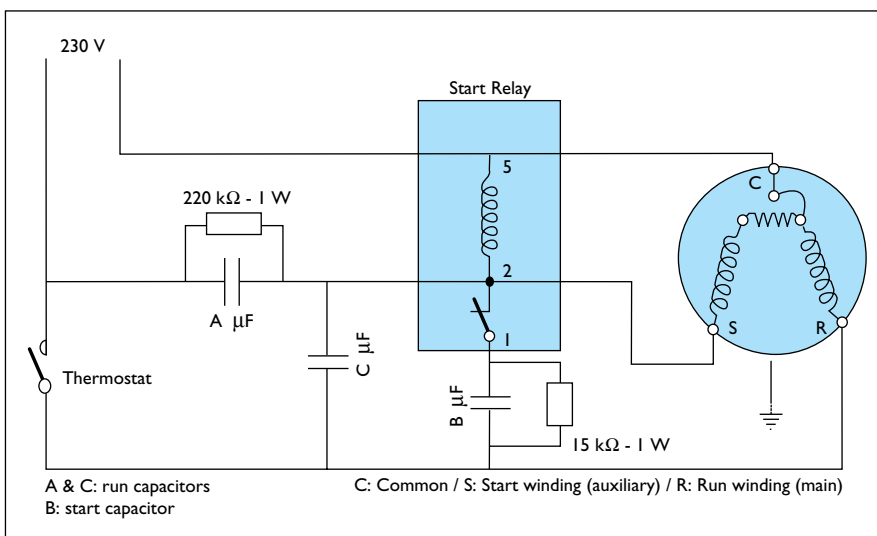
230 V

Start Relay

5

C

220 kΩ - 1 W

2

A μF

C μF

S

R

1

Thermostat

B μF

15 kΩ - 1 W

A & C: run capacitors
B: start capacitor

C: Common / S: Start winding (auxiliary) / R: Run winding (main)